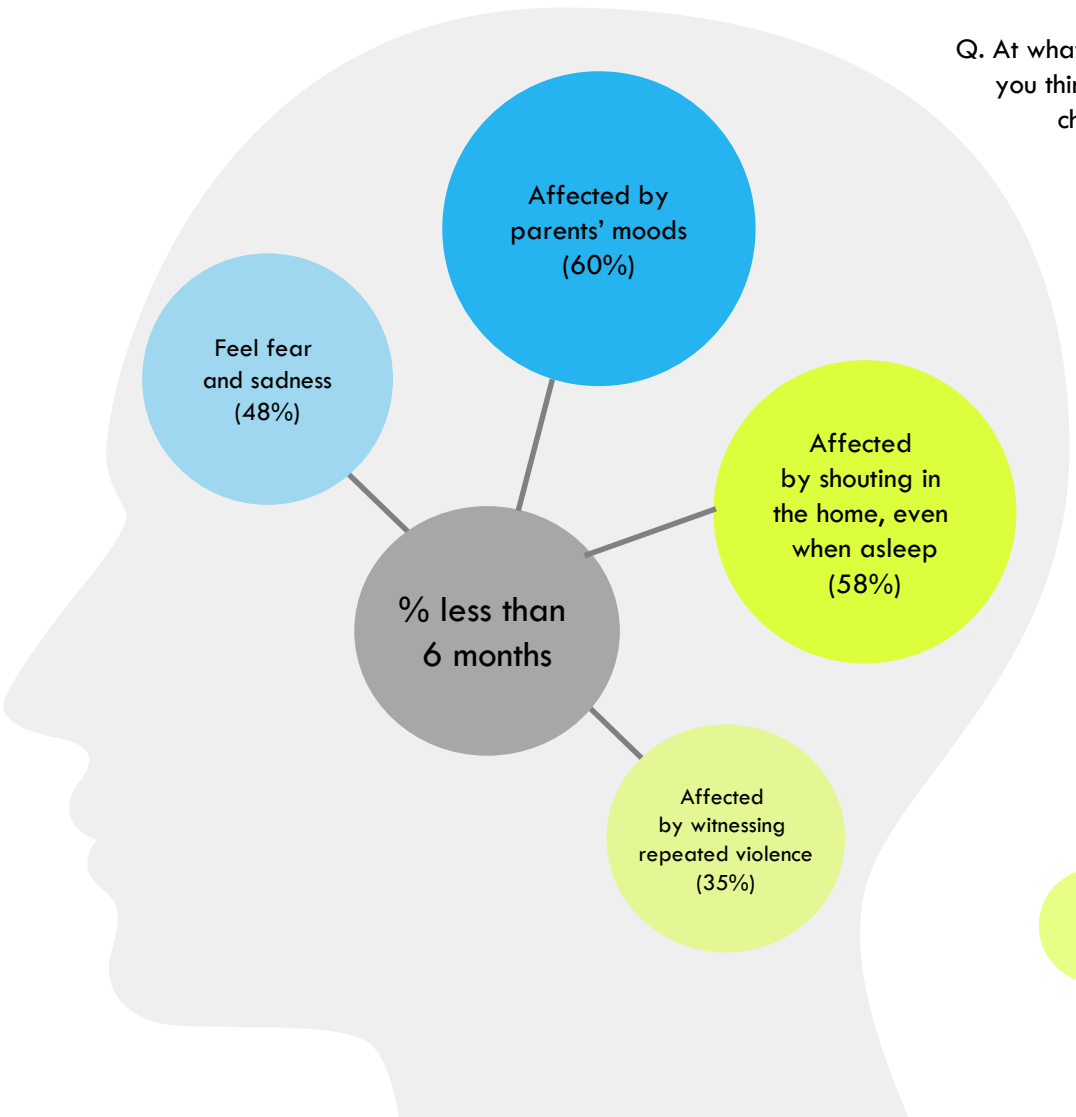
Q. At wha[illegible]
you thi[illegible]
ch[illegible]

Affected by parents' moods (60%)

Feel fear and sadness (48%)

Affected by shouting in the home, even when asleep (58%)

% less than 6 months

Affected by witnessing repeated violence (35%)